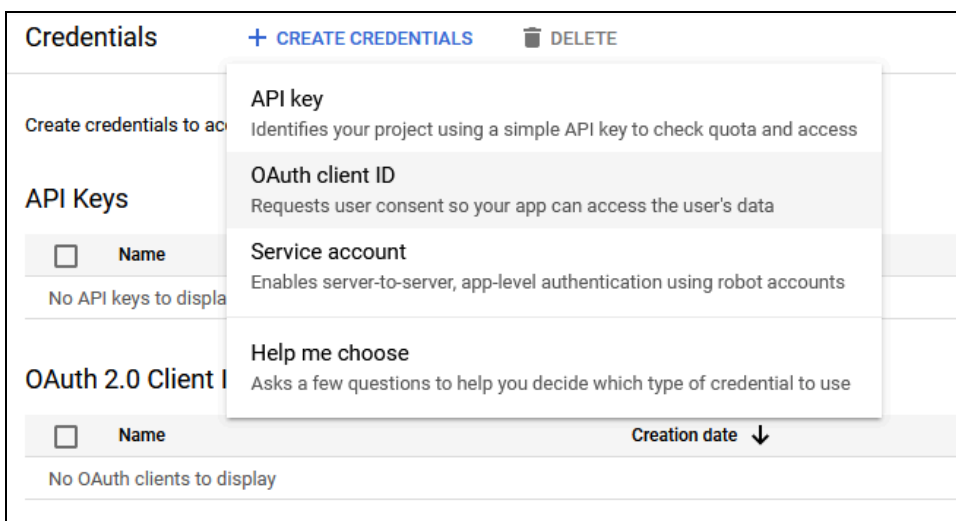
Credentials + CREATE CREDENTIALS DELETE

API key
Identifies your project using a simple API key to check quota and access

OAuth client ID
Requests user consent so your app can access the user's data

Service account
Enables server-to-server, app-level authentication using robot accounts

Help me choose
Asks a few questions to help you decide which type of credential to use

Create credentials to ac

API Keys

Name

No API keys to displa

OAuth 2.0 Client I

Name

Creation date ↓

No OAuth clients to display